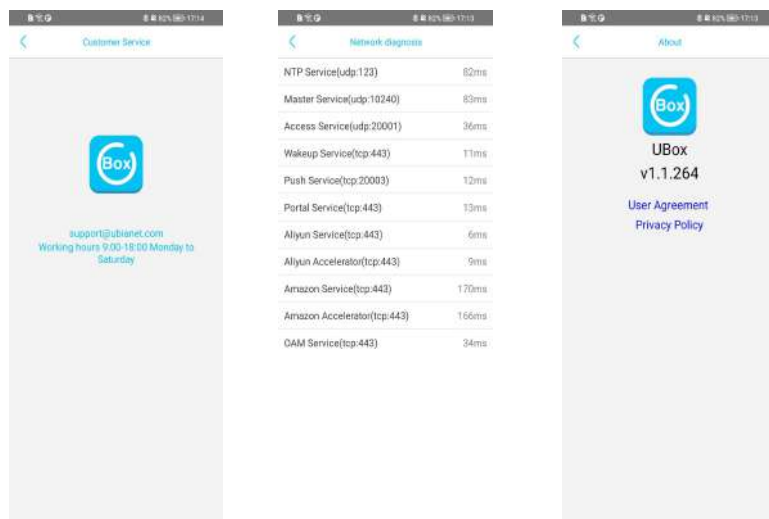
17:14

Customer Service

Box

support@ubianet.com
Working hours 9:00-18:00 Monday to Saturday

17:13

Network diagnosis

| | |
|---|---|
| NTP Service(udp:123) | 82ms |
| Master Service(udp:10240) | 83ms |
| Access Service(udp:20001) | 36ms |
| Wakeup Service(tcp:443) | 11ms |
| Push Service(tcp:20003) | 12ms |
| Portal Service(tcp:443) | 13ms |
| Aliyun Service(tcp:443) | 6ms |
| Aliyun Accelerator(tcp:443) | 9ms |
| Amazon Service(tcp:443) | 170ms |
| Amazon Accelerator(tcp:443) | 166ms |
| OAM Service(tcp:443) | 34ms |

17:13

About

Box

UBox
v1.1.264

User Agreement
Privacy Policy